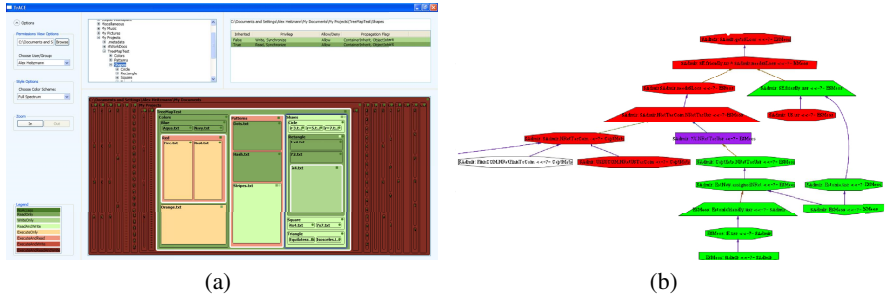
Options

Permissions View Options

C:\Documents and S | Browse

Choose User/Group

Alex Heitzmann

Style Options

Choose Color Schemes

Full Spectrum

Zoom

In | Out

Legend

C:\Documents and Settings\Alex Heitzmann\My Documents\My Projects\TreeMapTest\Shapes

| Inherited | Privilege | Allow/Deny | Propagation Flags |
|---|---|---|---|
| False | Write, Synchronize | Allow | ContainerInherit, ObjectInherit |
| True | Read, Synchronize | Allow | ContainerInherit, ObjectInherit |

TreeMapTest

Colors

Patterns

Shapes

Blue

Dots.txt

Circle

Aqua.txt

Navy.txt

Red

Triangle

Pink.txt

Stripes.txt

Square

Orange.txt

Triangle

(a)

(b)